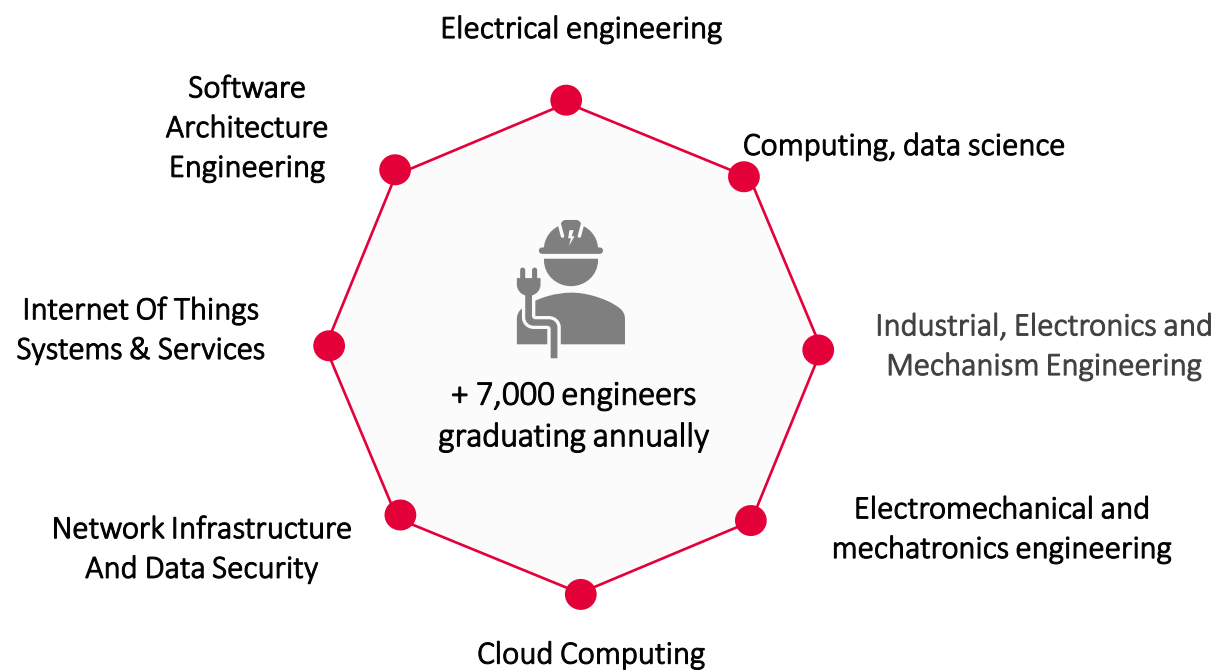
Electrical engineering

Software Architecture Engineering

Computing, data science

Internet Of Things Systems & Services

Industrial, Electronics and Mechanism Engineering

+ 7,000 engineers graduating annually

Network Infrastructure And Data Security

Electromechanical and mechatronics engineering

Cloud Computing